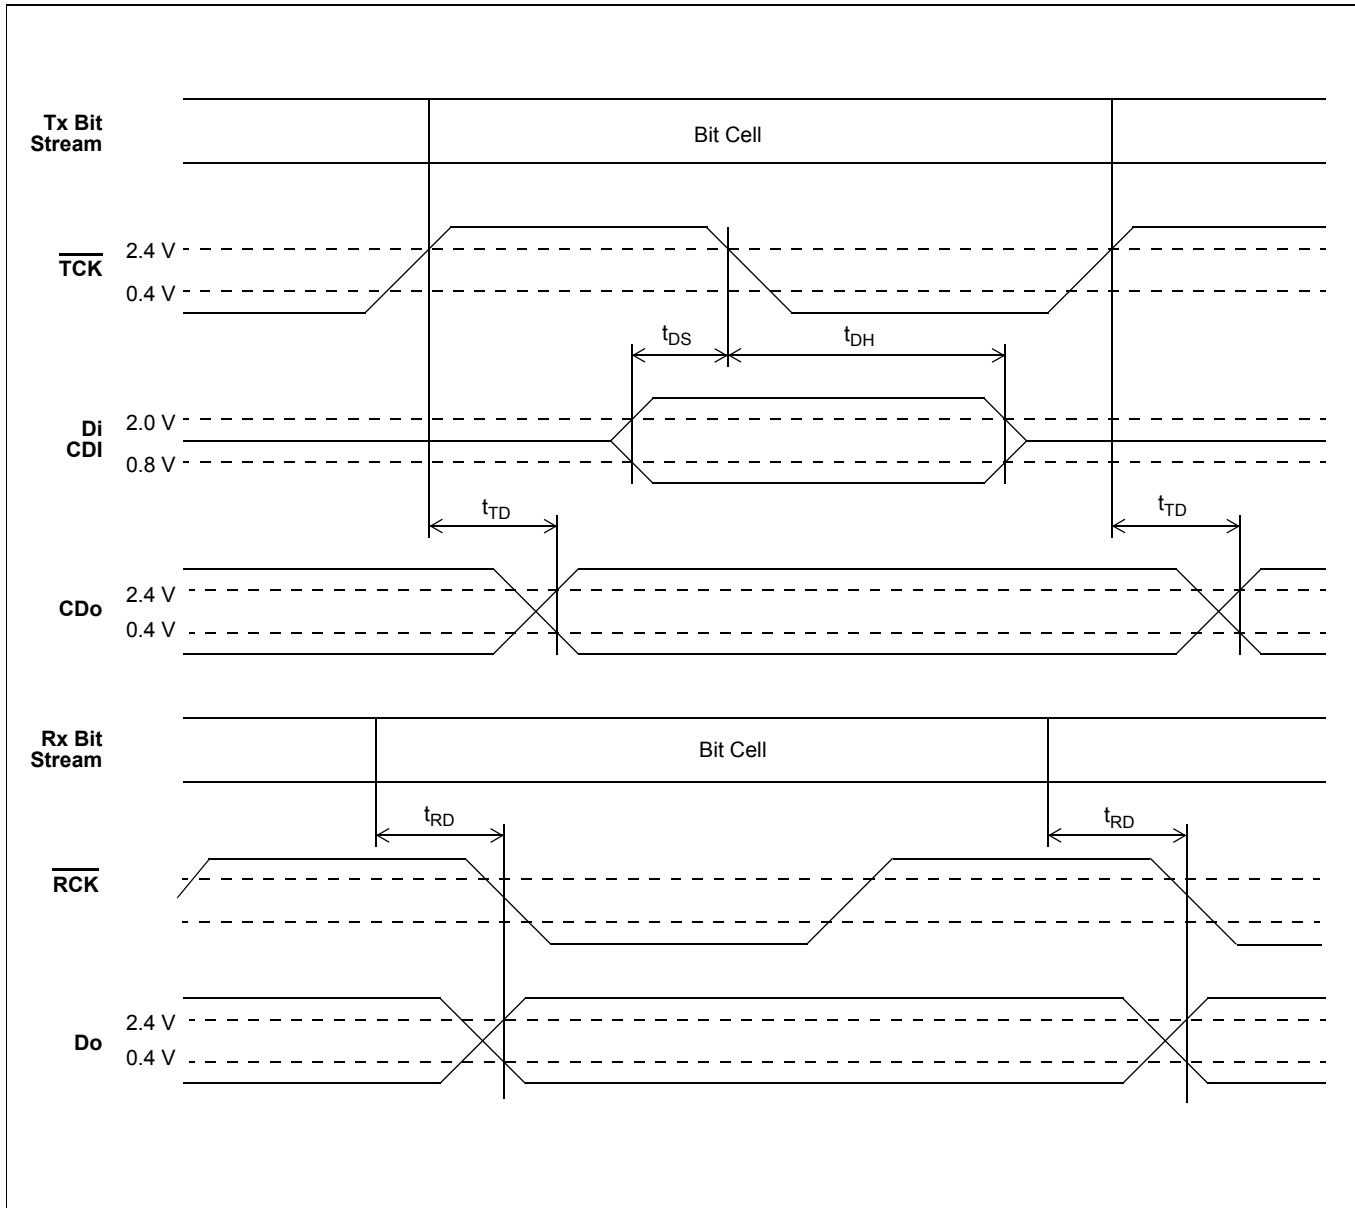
Tx Bit Stream

Bit Cell

$\overline{TCK}$

2.4 V

0.4 V

$t_{DS}$

$t_{DH}$

Di CDI

2.0 V

0.8 V

$t_{TD}$

$t_{TD}$

CDo

2.4 V

0.4 V

Rx Bit Stream

Bit Cell

$t_{RD}$

$t_{RD}$

$\overline{RCK}$

Do

2.4 V

0.4 V